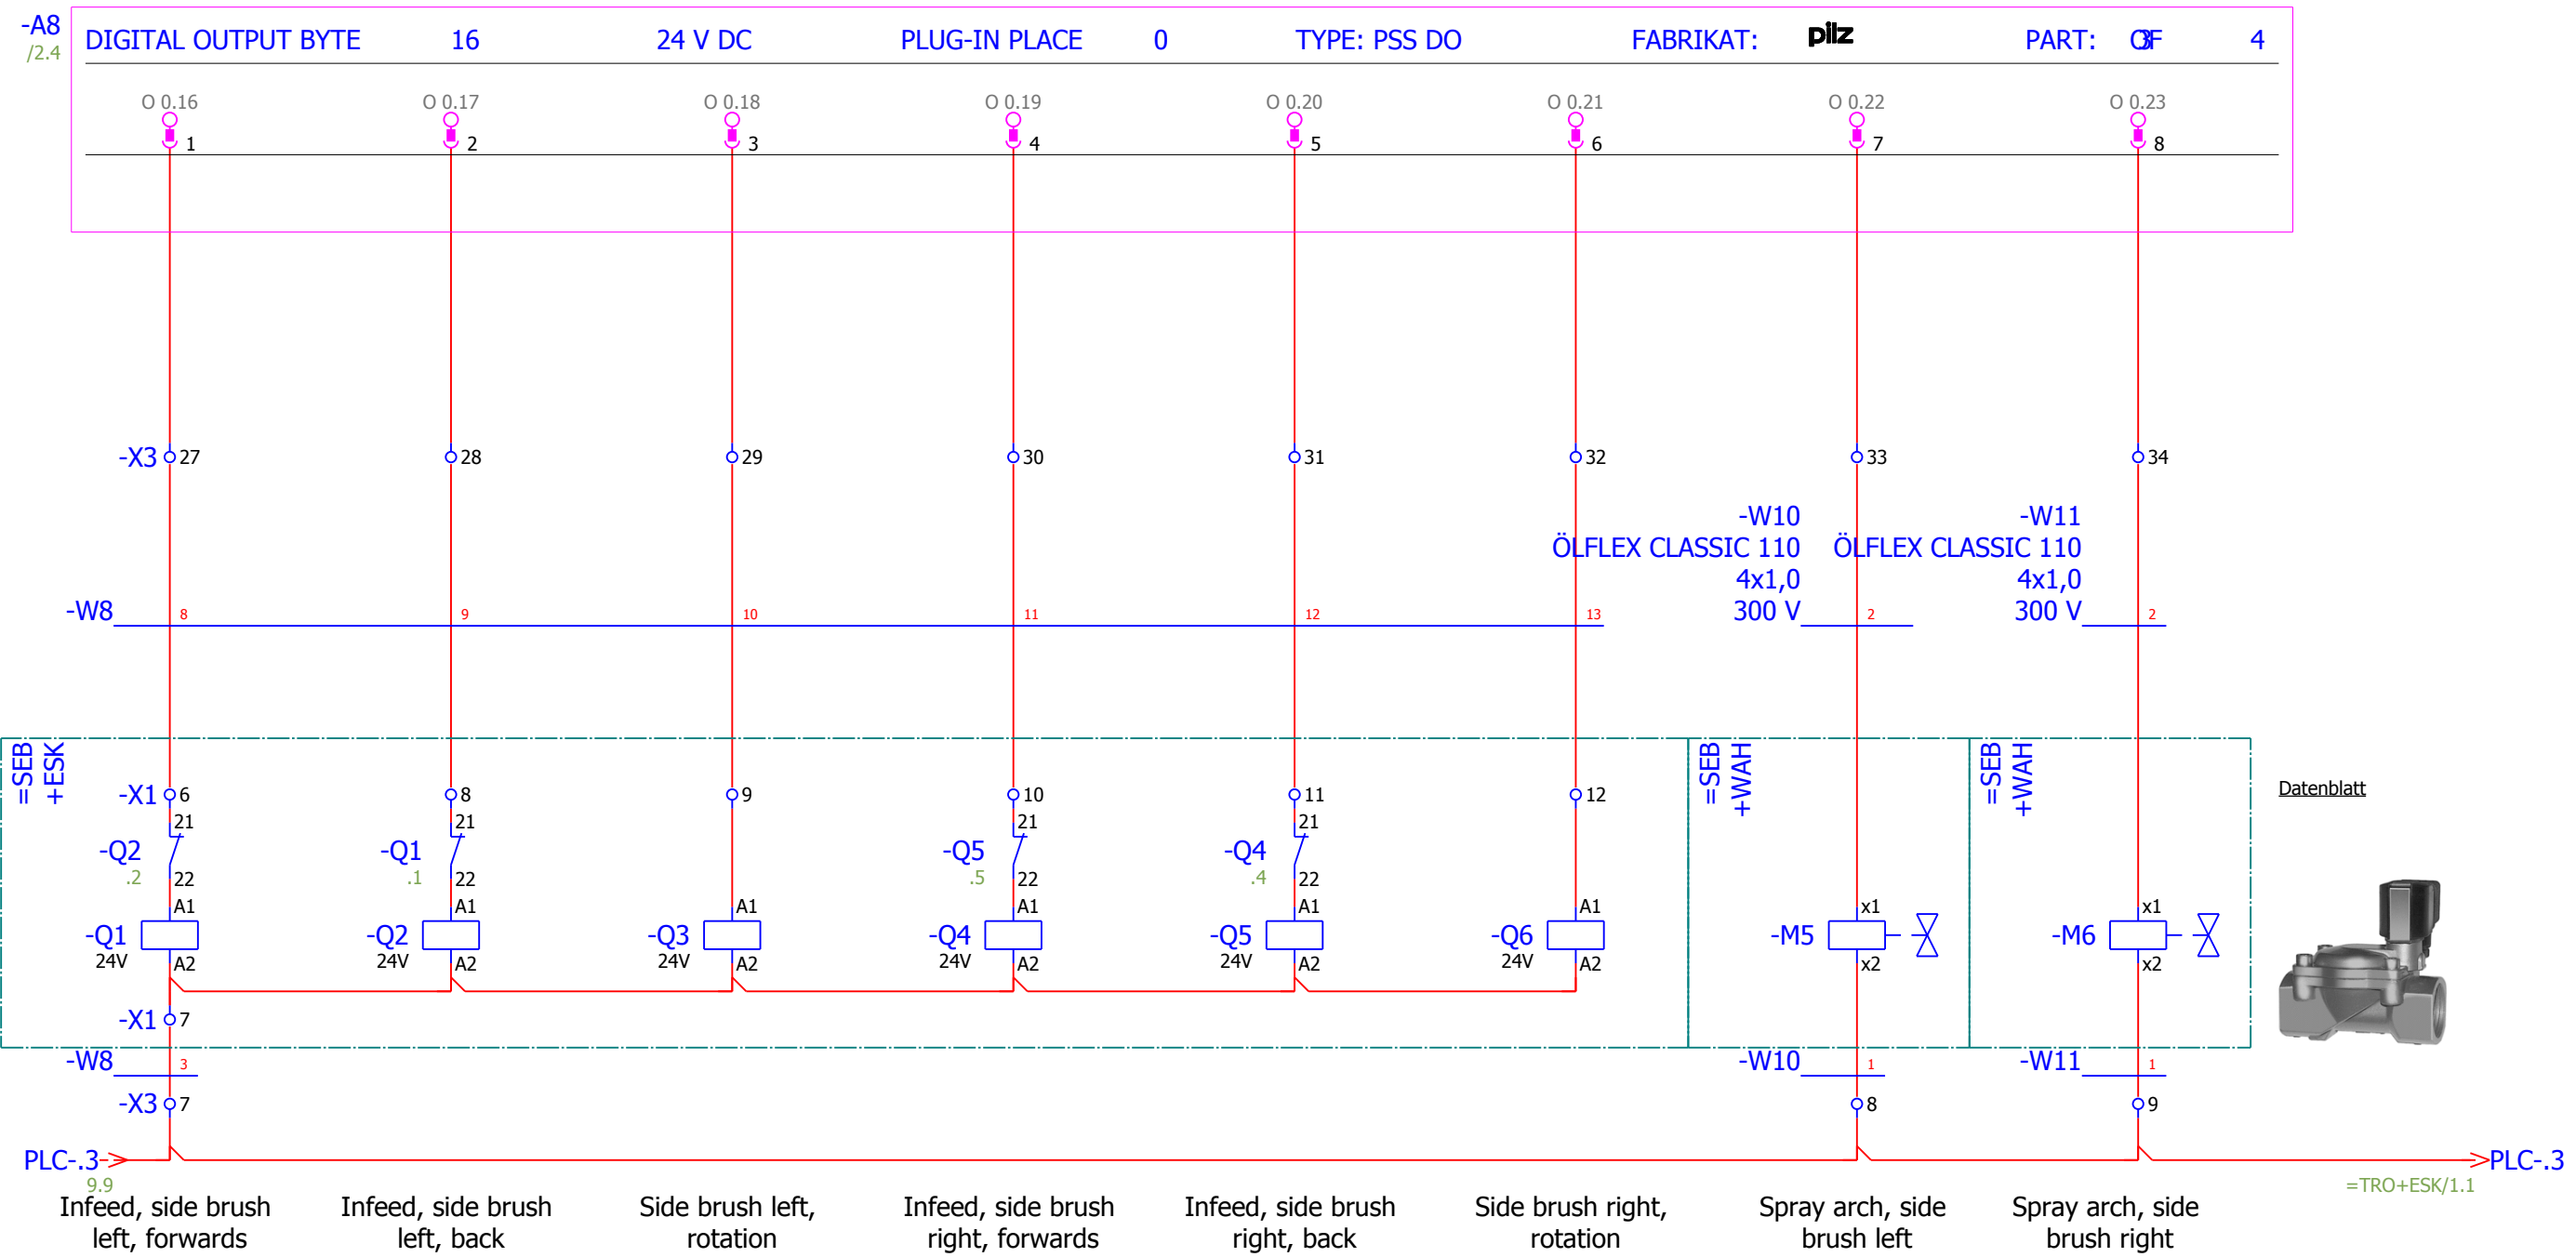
-A8
/2.4

DIGITAL OUTPUT BYTE 16 24 V DC PLUG-IN PLACE 0 TYPE: PSS DO FABRIKAT: pilz PART: OF 4

O 0.16 1
O 0.17 2
O 0.18 3
O 0.19 4
O 0.20 5
O 0.21 6
O 0.22 7
O 0.23 8

-X3 27 28 29 30 31 32 33 34

-W10
ÖLFLEX CLASSIC 110
4x1,0
300 V

-W11
ÖLFLEX CLASSIC 110
4x1,0
300 V

-W8 8 9 10 11 12 13 2 2

=SEB
+ESK

=SEB
+WAH

=SEB
+WAH

Datenblatt

-X1 6 8 9 10 11 12

-Q2 .2 21 22
-Q1 .1 21 22
-Q5 .5 21 22
-Q4 .4 21 22

-Q1 24V A1 A2
-Q2 24V A1 A2
-Q3 24V A1 A2
-Q4 24V A1 A2
-Q5 24V A1 A2
-Q6 24V A1 A2
-M5 x1 x2
-M6 x1 x2

-X1 7
-W8 3
-W10 1
-W11 1
-X3 7 8 9

PLC-.3 9.9
PLC-.3 =TRO+ESK/1.1

Infeed, side brush left, forwards
Infeed, side brush left, back
Side brush left, rotation
Infeed, side brush right, forwards
Infeed, side brush right, back
Side brush right, rotation
Spray arch, side brush left
Spray arch, side brush right